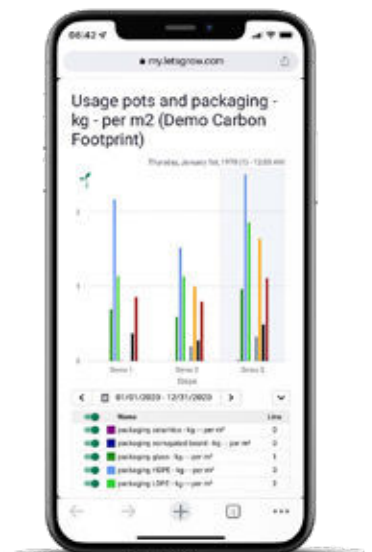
08:42

my.letsgrow.com

Usage pots and packaging - kg - per m2 (Demo Carbon Footprint)

Thursday, January 1st, 1970 (1) - 12:00 AM

2

1

Demo 1

Demo 2

Demo 3

Steps

01/01/2020 - 12/31/2020

| | Name | Line |
|---|---|---|
| | packaging ceramics - kg - per m² | 0 |
| | packaging corrugated board - kg - per m² | 0 |
| | packaging glass - kg - per m² | 1 |
| | packaging HDPE - kg - per m² | 0 |
| | packaging LDPE - kg - per m² | 2 |